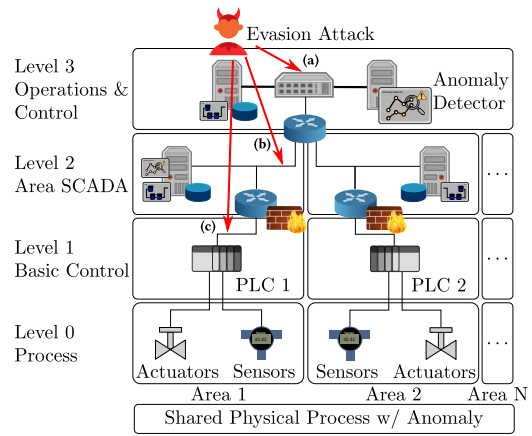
Evasion Attack

Level 3
Operations &
Control

(a)

Anomaly
Detector

Level 2
Area SCADA

(b)

...

Level 1
Basic Control

(c)

PLC 1

PLC 2

...

Level 0
Process

Actuators

Sensors

Sensors

Actuators

...

Area 1

Area 2

Area N

Shared Physical Process w/ Anomaly